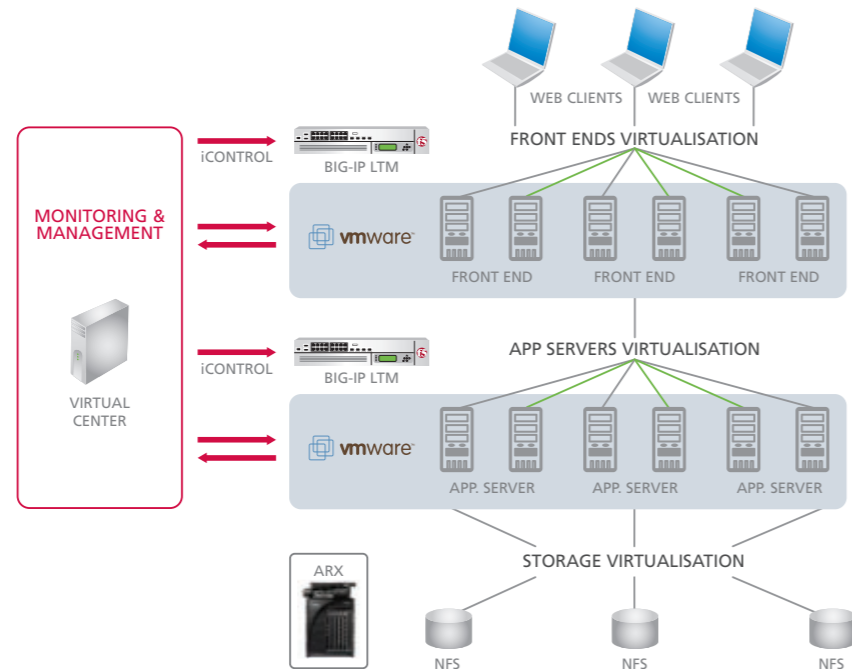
WEB CLIENTS
WEB CLIENTS

MONITORING & MANAGEMENT

iCONTROL
BIG-IP LTM
FRONT ENDS VIRTUALISATION

vmware

FRONT END
FRONT END
FRONT END

iCONTROL
BIG-IP LTM
APP SERVERS VIRTUALISATION

VIRTUAL CENTER

vmware

APP. SERVER
APP. SERVER
APP. SERVER

STORAGE VIRTUALISATION

ARX

NFS
NFS
NFS